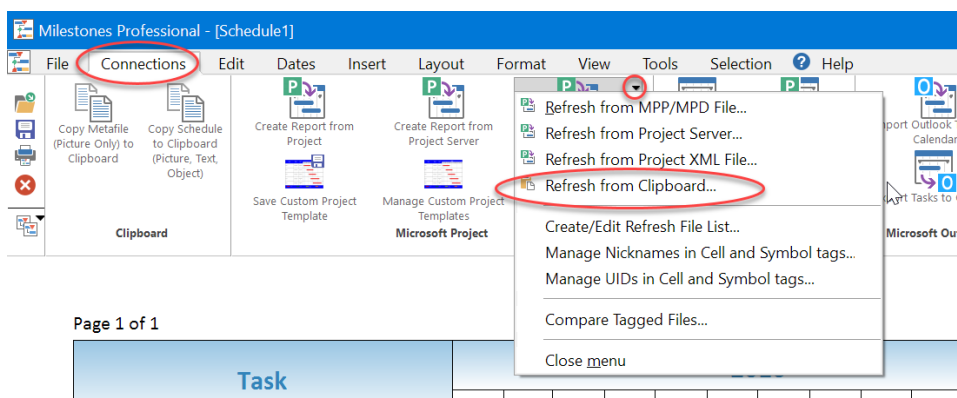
Milestones Professional - [Schedule1]

File Connections Edit Dates Insert Layout Format View Tools Selection Help

Copy Metafile (Picture Only) to Clipboard
Copy Schedule to Clipboard (Picture, Text, Object)
Clipboard

Create Report from Project
Create Report from Project Server
Save Custom Project Template
Manage Custom Project Templates
Microsoft Project

Refresh from MPP/MPD File...
Refresh from Project Server...
Refresh from Project XML File...
Refresh from Clipboard...
Create/Edit Refresh File List...
Manage Nicknames in Cell and Symbol tags...
Manage UIDs in Cell and Symbol tags...
Compare Tagged Files...
Close menu

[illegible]port Outlook T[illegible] Calenda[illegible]
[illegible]rt Tasks to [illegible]
Microsoft Ou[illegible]

Page 1 of 1

Task